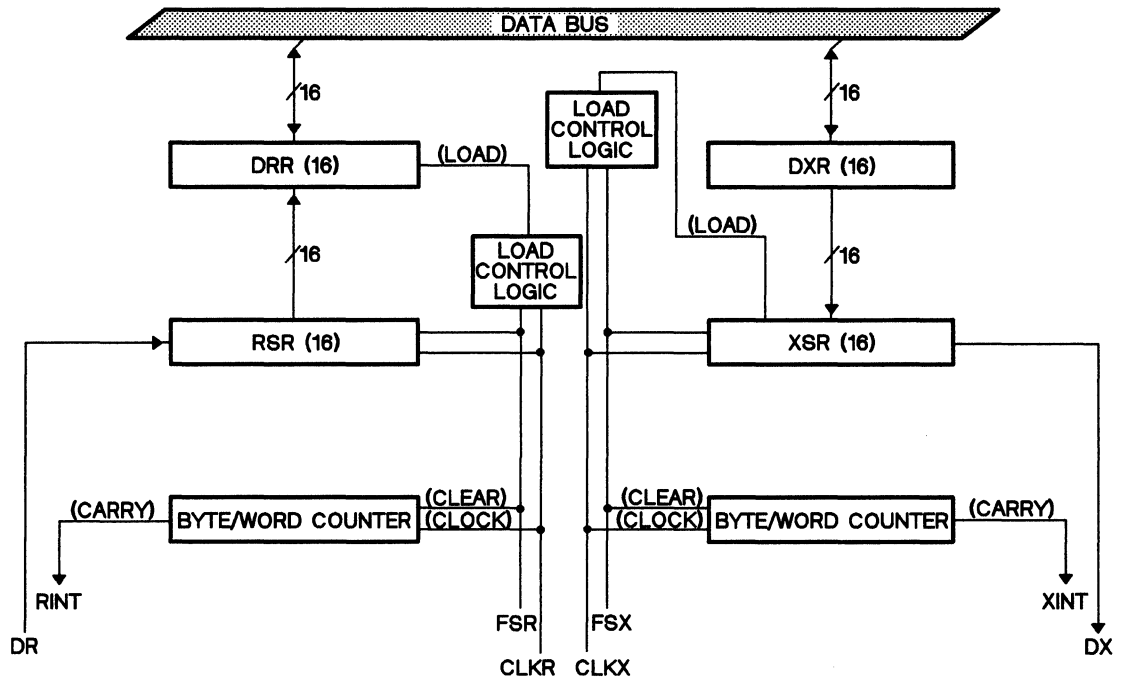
DATA BUS

16

16

LOAD CONTROL LOGIC

DRR (16)

(LOAD)

DXR (16)

(LOAD)

16

16

LOAD CONTROL LOGIC

RSR (16)

XSR (16)

(CARRY)

BYTE/WORD COUNTER

(CLEAR)
(CLOCK)

(CLEAR)
(CLOCK)

BYTE/WORD COUNTER

(CARRY)

RINT

XINT

DR

FSR

FSX

DX

CLKR

CLKX